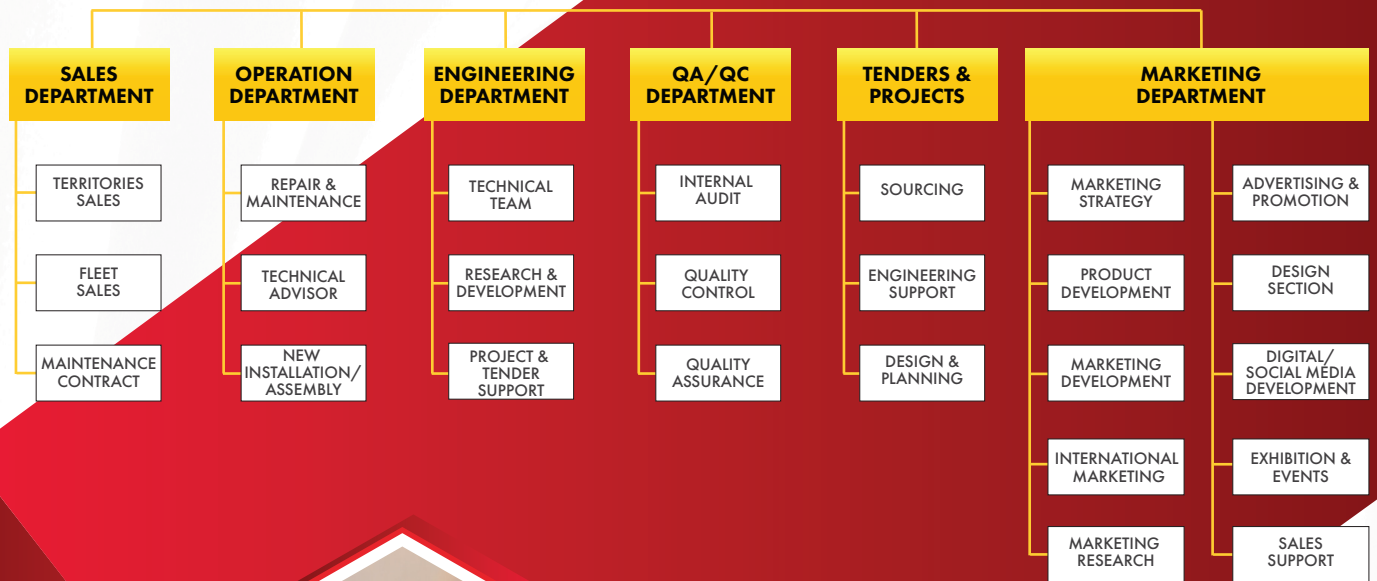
SALES DEPARTMENT

TERRITORIES SALES

FLEET SALES

MAINTENANCE CONTRACT

OPERATION DEPARTMENT

REPAIR & MAINTENANCE

TECHNICAL ADVISOR

NEW INSTALLATION/ ASSEMBLY

ENGINEERING DEPARTMENT

TECHNICAL TEAM

RESEARCH & DEVELOPMENT

PROJECT & TENDER SUPPORT

QA/QC DEPARTMENT

INTERNAL AUDIT

QUALITY CONTROL

QUALITY ASSURANCE

TENDERS & PROJECTS

SOURCING

ENGINEERING SUPPORT

DESIGN & PLANNING

MARKETING DEPARTMENT

MARKETING STRATEGY

PRODUCT DEVELOPMENT

MARKETING DEVELOPMENT

INTERNATIONAL MARKETING

MARKETING RESEARCH

ADVERTISING & PROMOTION

DESIGN SECTION

DIGITAL/ SOCIAL MEDIA DEVELOPMENT

EXHIBITION & EVENTS

SALES SUPPORT